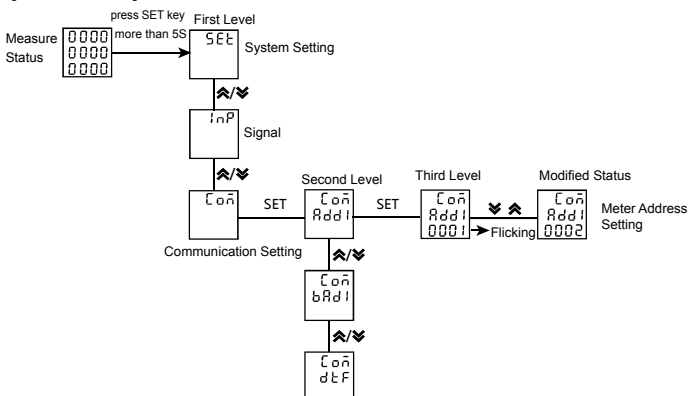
Measure Status

0000
0000
0000

press SET key more than 5S

First Level

SEt

System Setting

InP

Signal

Con

Communication Setting

SET

Second Level

Con
Add1

Con
bAd1

Con
dtF

SET

Third Level

Con
Add1
0001

Flicking

Modified Status

Con
Add1
0002

Meter Address Setting